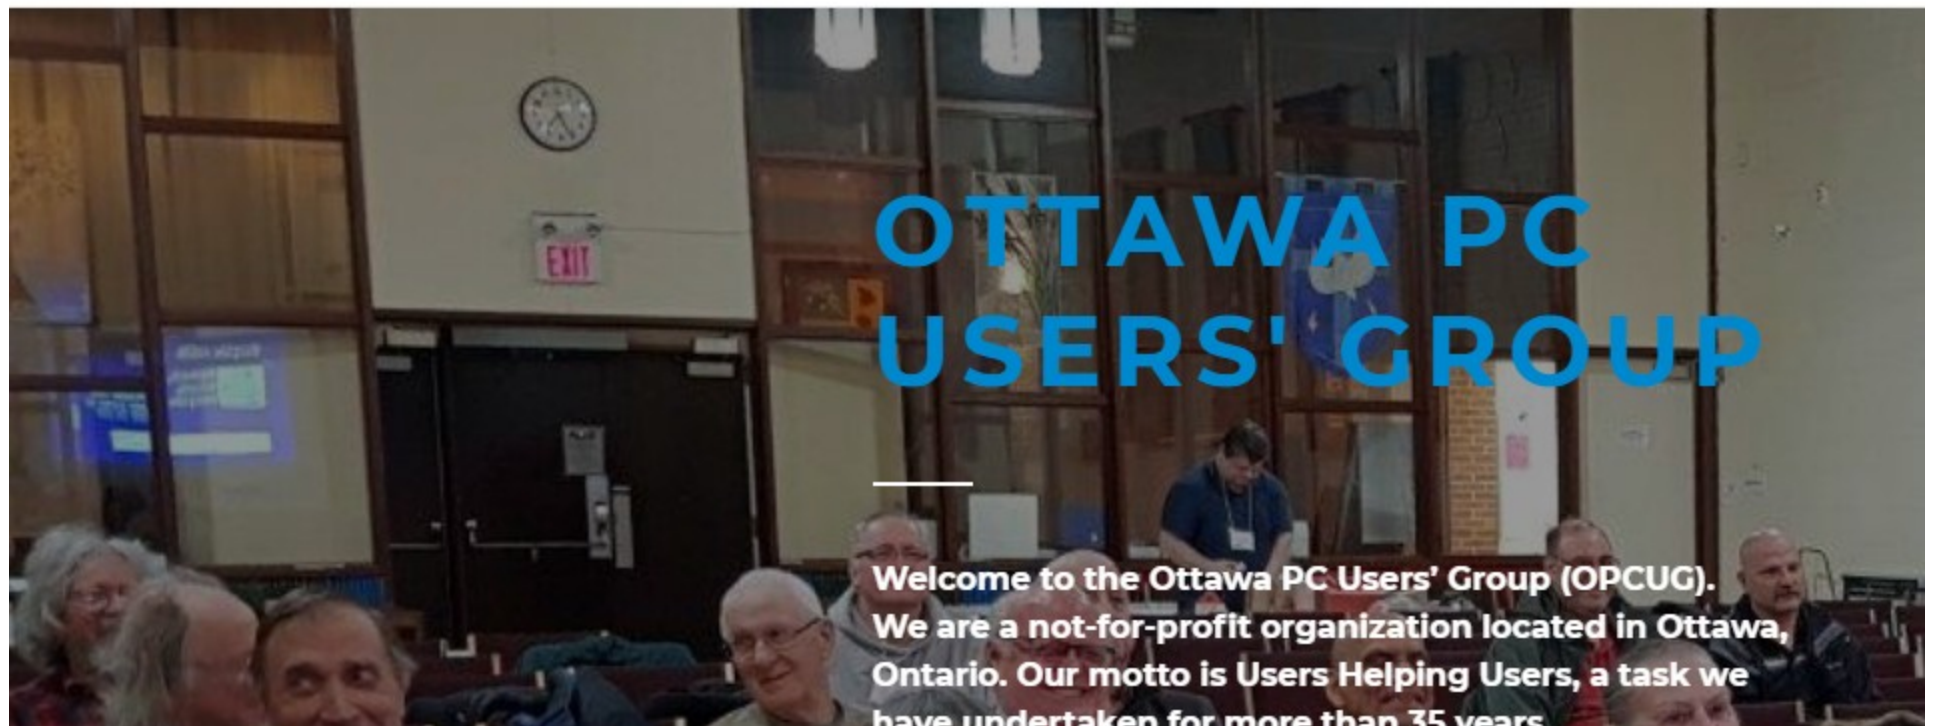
EXIT

OTTAWA PC USERS' GROUP

Welcome to the Ottawa PC Users' Group (OPCUG). We are a not-for-profit organization located in Ottawa, Ontario. Our motto is Users Helping Users, a task we have undertaken for more than 35 years.